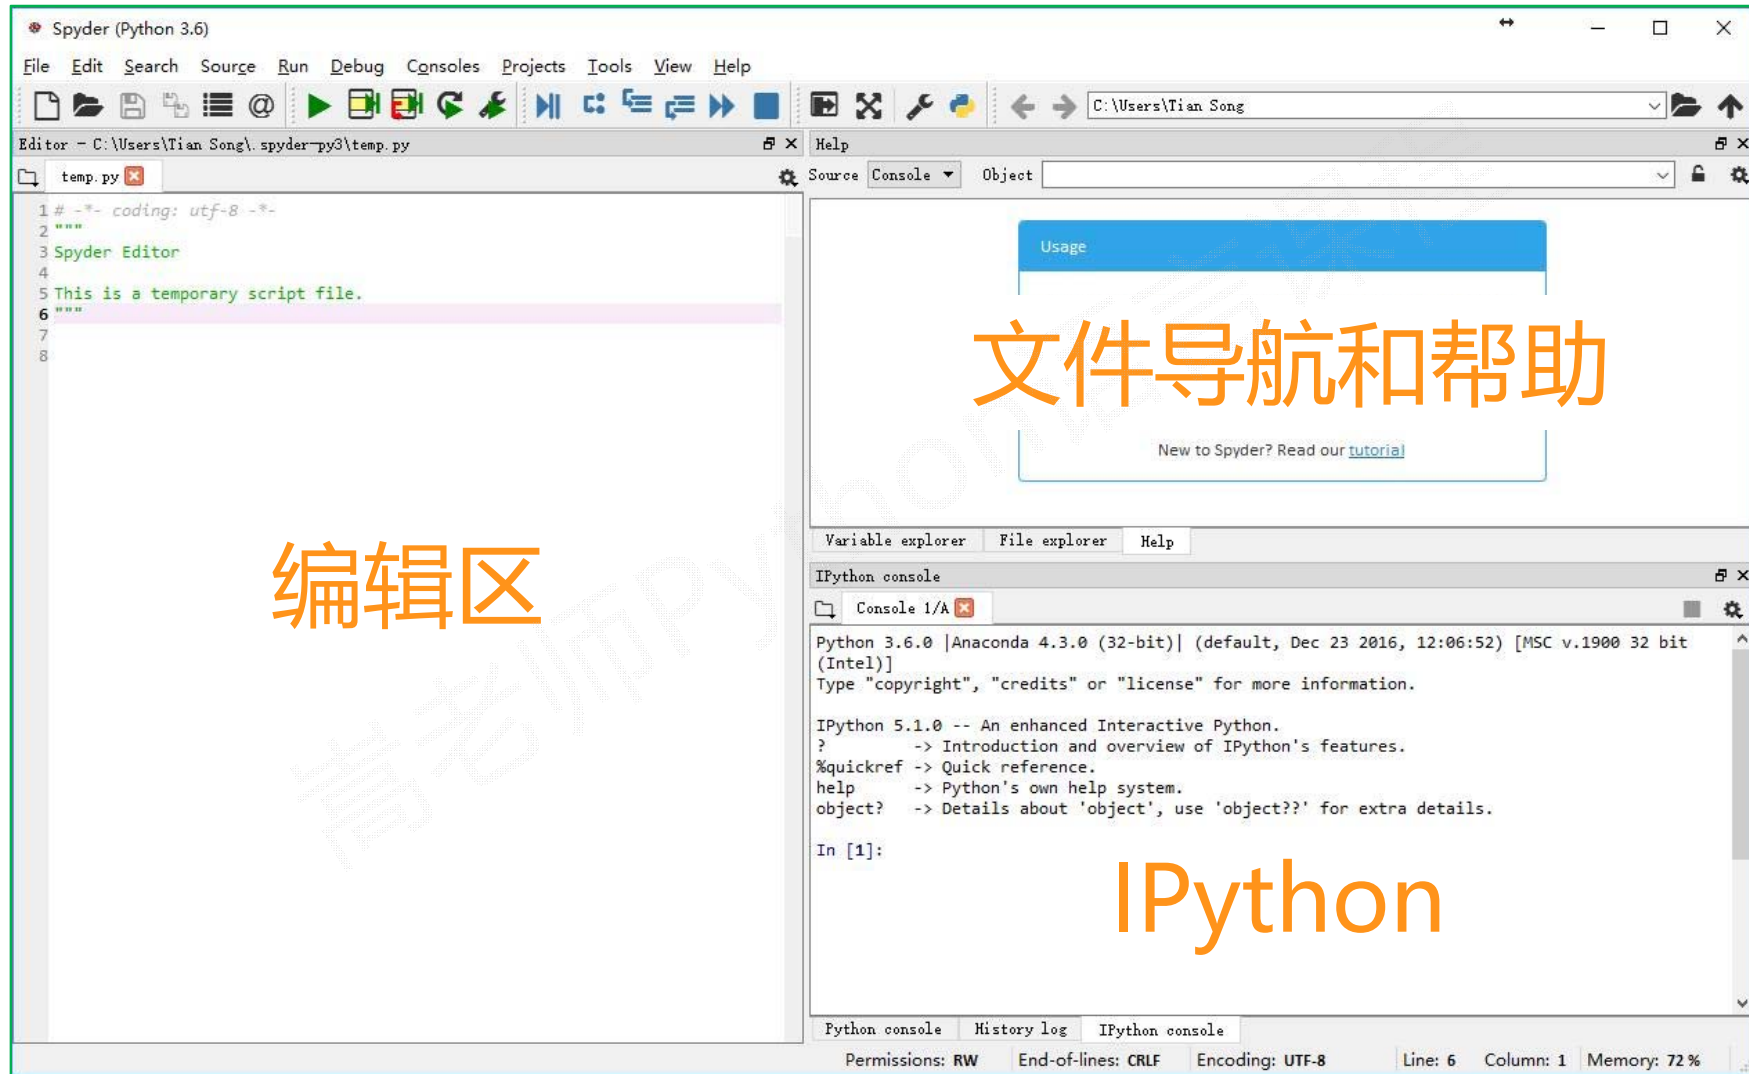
Spyder (Python 3.6)

File Edit Search Source Run Debug Consoles Projects Tools View Help

C:\Users\Tian Song

Editor - C:\Users\Tian Song\.spyder-py3\temp.py

temp.py

1 # -*- coding: utf-8 -*-
2 """
3 Spyder Editor
4
5 This is a temporary script file.
6 """
7
8

编辑区

Help

Source Console Object

Usage

文件导航和帮助

New to Spyder? Read our tutorial

Variable explorer File explorer Help

IPython console

Console 1/A

Python 3.6.0 |Anaconda 4.3.0 (32-bit)| (default, Dec 23 2016, 12:06:52) [MSC v.1900 32 bit (Intel)]
Type "copyright", "credits" or "license" for more information.

IPython 5.1.0 -- An enhanced Interactive Python.
? -> Introduction and overview of IPython's features.
%quickref -> Quick reference.
help -> Python's own help system.
object? -> Details about 'object', use 'object??' for extra details.

In [1]:

IPython

Python console History log IPython console

Permissions: RW End-of-lines: CRLF Encoding: UTF-8 Line: 6 Column: 1 Memory: 72 %